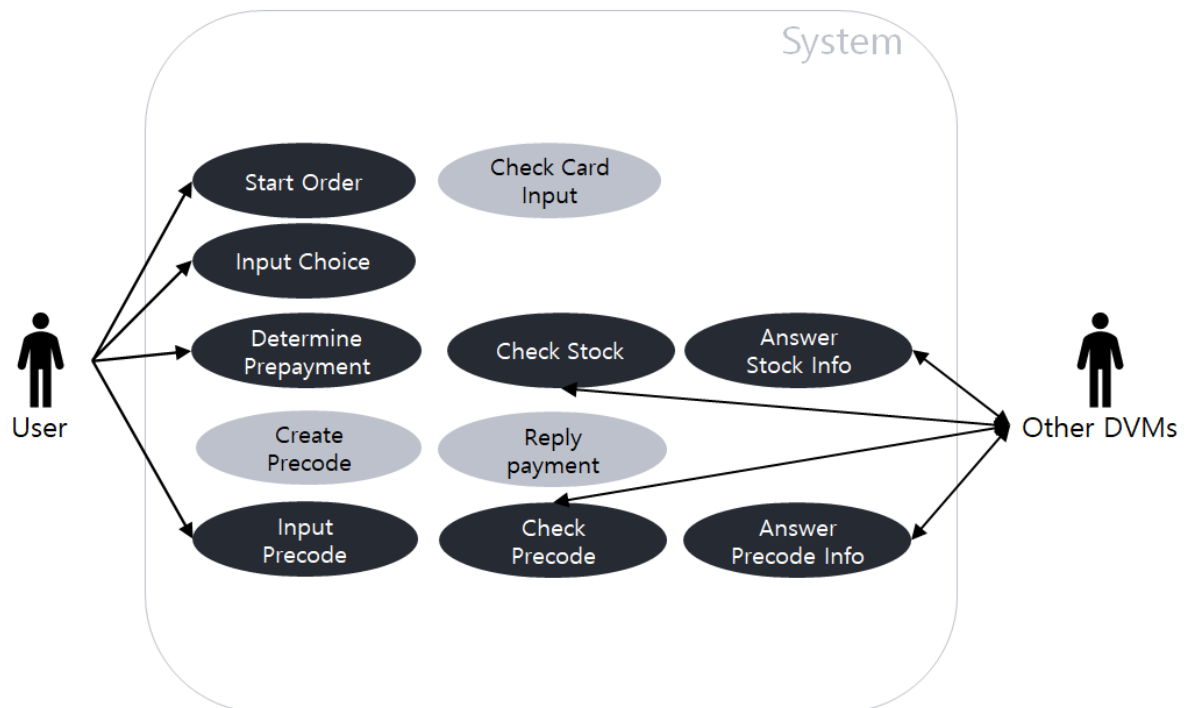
System

Start Order

Check Card Input

Input Choice

Determine Prepayment

Check Stock

Answer Stock Info

User

Other DVMs

Create Precode

Reply payment

Input Precode

Check Precode

Answer Precode Info